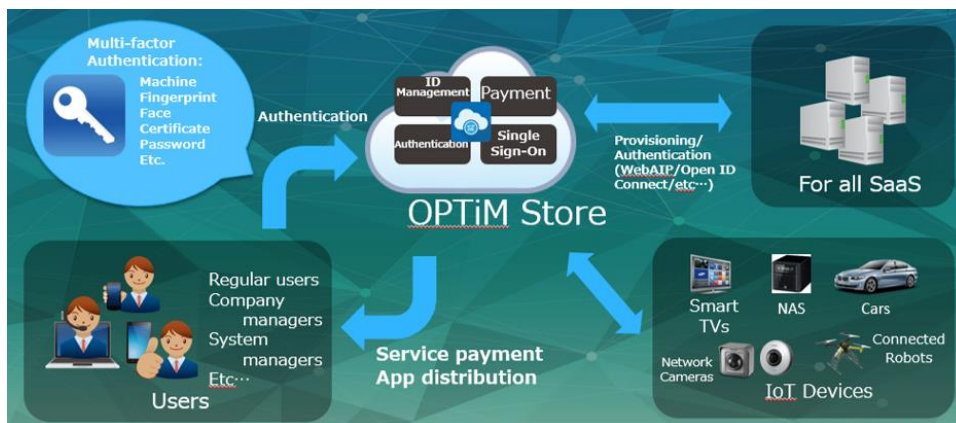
Multi-factor Authentication:

Machine
Fingerprint
Face
Certificate
Password
Etc.

Authentication

ID Management

Payment

Authentication

Single Sign-On

OPTiM Store

Provisioning/ Authentication (WebAIP/Open ID Connect/etc…)

For all SaaS

Regular users
Company managers
System managers
Etc…

Users

Service payment
App distribution

Smart TVs

NAS

Cars

Network Cameras

Connected Robots

IoT Devices